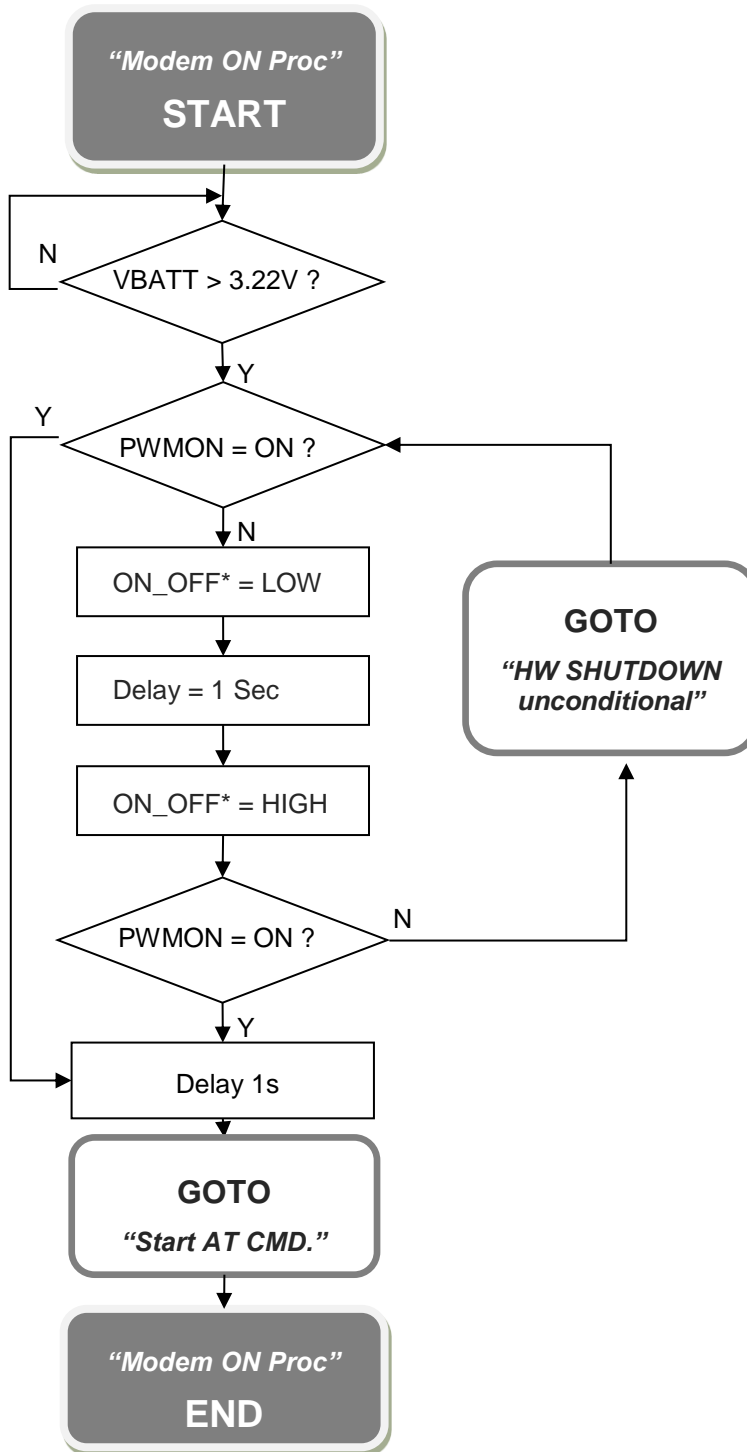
"Modem ON Proc"
START

N

VBATT > 3.22V ?

Y

Y

PWMON = ON ?

N

ON_OFF* = LOW

GOTO
"HW SHUTDOWN unconditional"

Delay = 1 Sec

ON_OFF* = HIGH

N

PWMON = ON ?

Y

Delay 1s

GOTO
"Start AT CMD."

"Modem ON Proc"
END